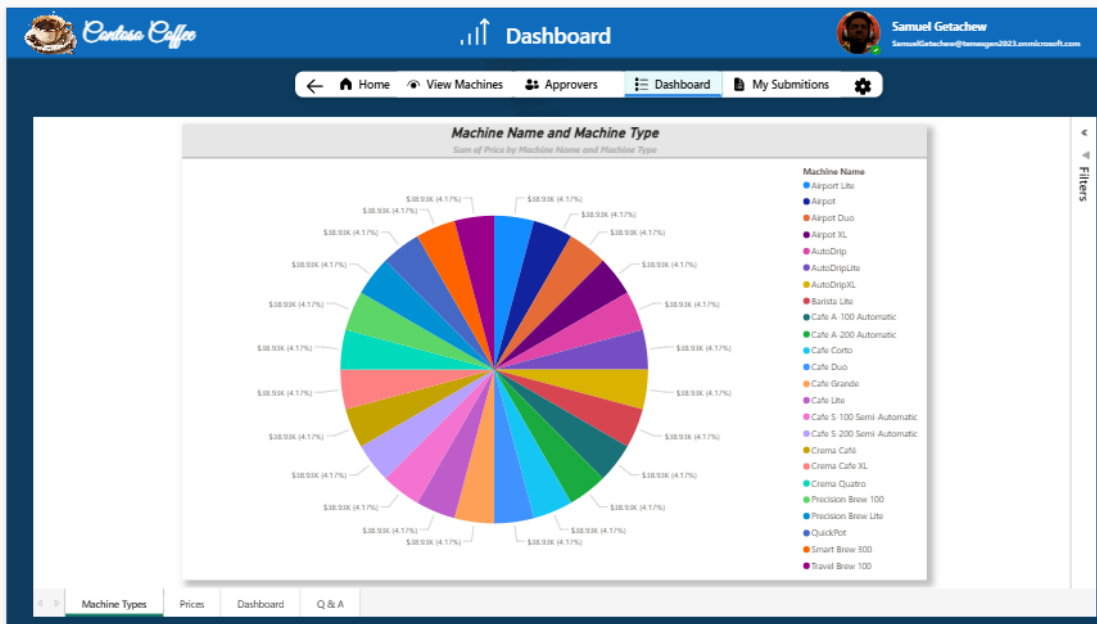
Contoso Coffee

Dashboard

Samuel Getachew
SamuelGetachew@tenaegen2023.onmicrosoft.com

Home View Machines Approvers Dashboard My Submitions

Machine Name and Machine Type
Sum of Price by Machine Name and Machine Type

$38.93K (4.17%)
$38.93K (4.17%)
$38.93K (4.17%)
$38.93K (4.17%)
$38.93K (4.17%)
$38.93K (4.17%)
$38.93K (4.17%)
$38.93K (4.17%)
$38.93K (4.17%)
$38.93K (4.17%)
$38.93K (4.17%)
$38.93K (4.17%)
$38.93K (4.17%)
$38.93K (4.17%)
$38.93K (4.17%)
$38.93K (4.17%)
$38.93K (4.17%)
$38.93K (4.17%)
$38.93K (4.17%)
$38.93K (4.17%)
$38.93K (4.17%)
$38.93K (4.17%)
$38.93K (4.17%)
$38.93K (4.17%)

Machine Name
Airport Lite
Airpot
Airpot Duo
Airpot XL
AutoDrip
AutoDripLite
AutoDripXL
Barista Lite
Cafe A-100 Automatic
Cafe A-200 Automatic
Cafe Corto
Cafe Duo
Cafe Grande
Cafe Lite
Cafe S-100 Semi-Automatic
Cafe S-200 Semi-Automatic
Crema Café
Crema Cafe XL
Crema Quatro
Precision Brew 100
Precision Brew Lite
QuickPot
Smart Brew 300
Travel Brew 100

Filters

Machine Types Prices Dashboard Q & A